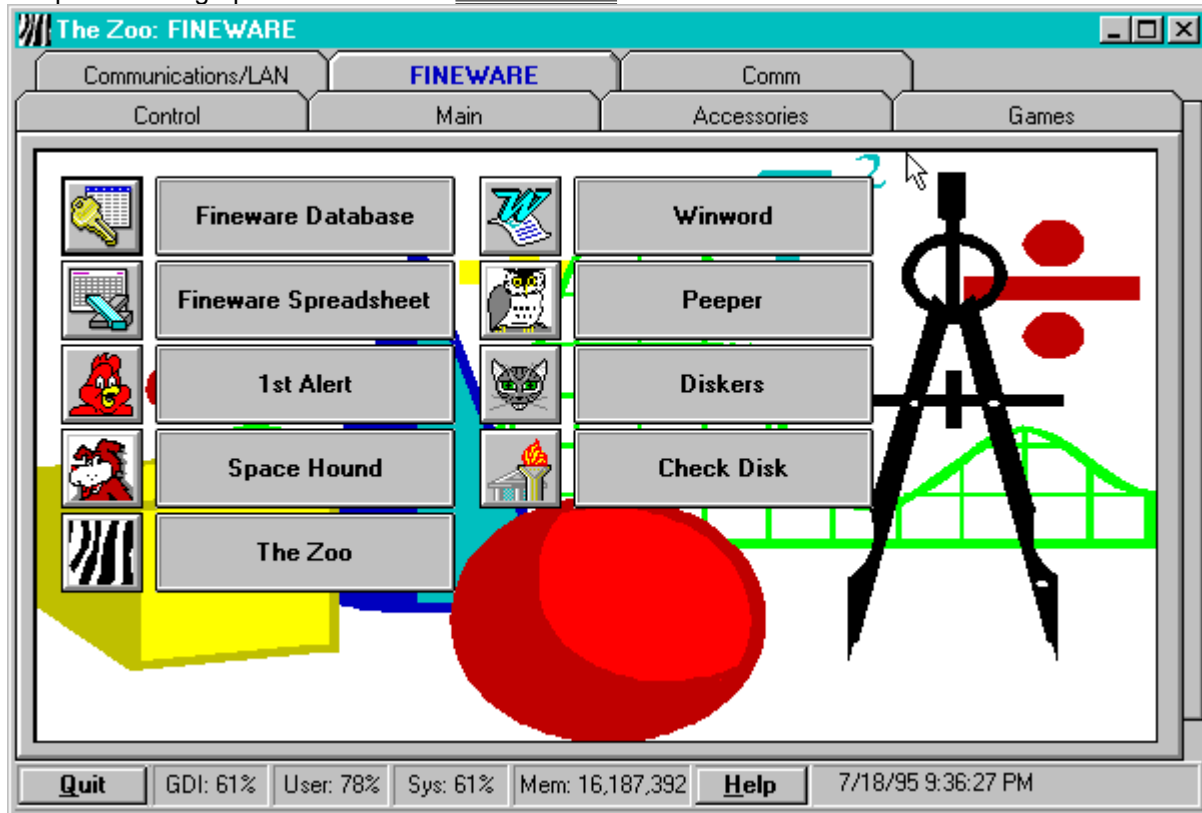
The Zoo: FINEWARE

Communications/LAN | FINEWARE | Comm

Control | Main | Accessories | Games

Fineware Database

Winword

Fineware Spreadsheet

Peeper

1st Alert

Diskers

Space Hound

Check Disk

The Zoo

Quit | GDI: 61% | User: 78% | Sys: 61% | Mem: 16,187,392 | Help | 7/18/95 9:36:27 PM